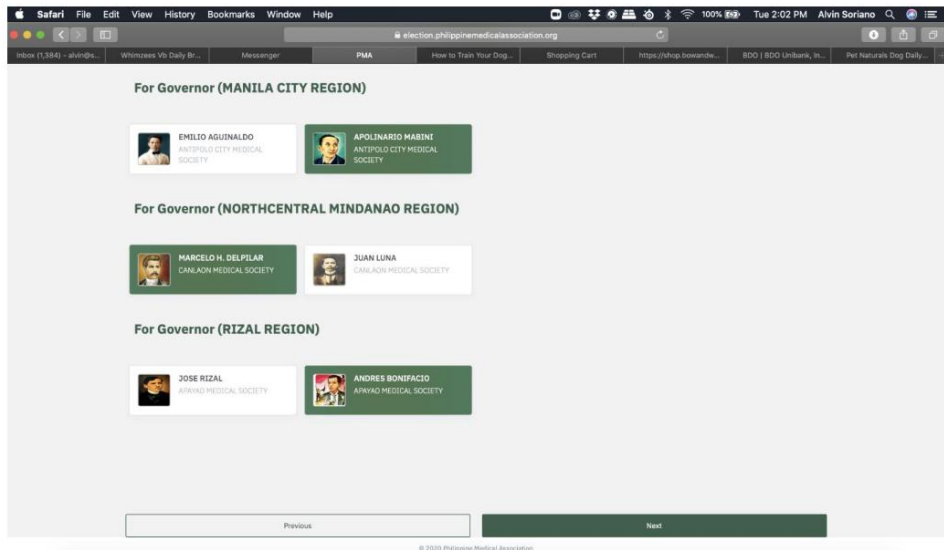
Safari File Edit View History Bookmarks Window Help

100% Tue 2:02 PM Alvin Soriano

election.philippinemedicalassociation.org

Inbox (1,384) - alvin@s... | Whimzees Vb Daily Br... | Messenger | PMA | How to Train Your Dog... | Shopping Cart | https://shop.bowandw... | BDO | BDO Unibank, In... | Pet Naturals Dog Daily...

For Governor (MANILA CITY REGION)

EMILIO AGUINALDO
ANTIPOLO CITY MEDICAL SOCIETY

APOLINARIO MABINI
ANTIPOLO CITY MEDICAL SOCIETY

For Governor (NORTHCENTRAL MINDANAO REGION)

MARCELO H. DELPILAR
CANLAON MEDICAL SOCIETY

JUAN LUNA
CANLAON MEDICAL SOCIETY

For Governor (RIZAL REGION)

JOSE RIZAL
APAYAO MEDICAL SOCIETY

ANDRES BONIFACIO
APAYAO MEDICAL SOCIETY

Previous

Next

© 2020 Philippine Medical Association